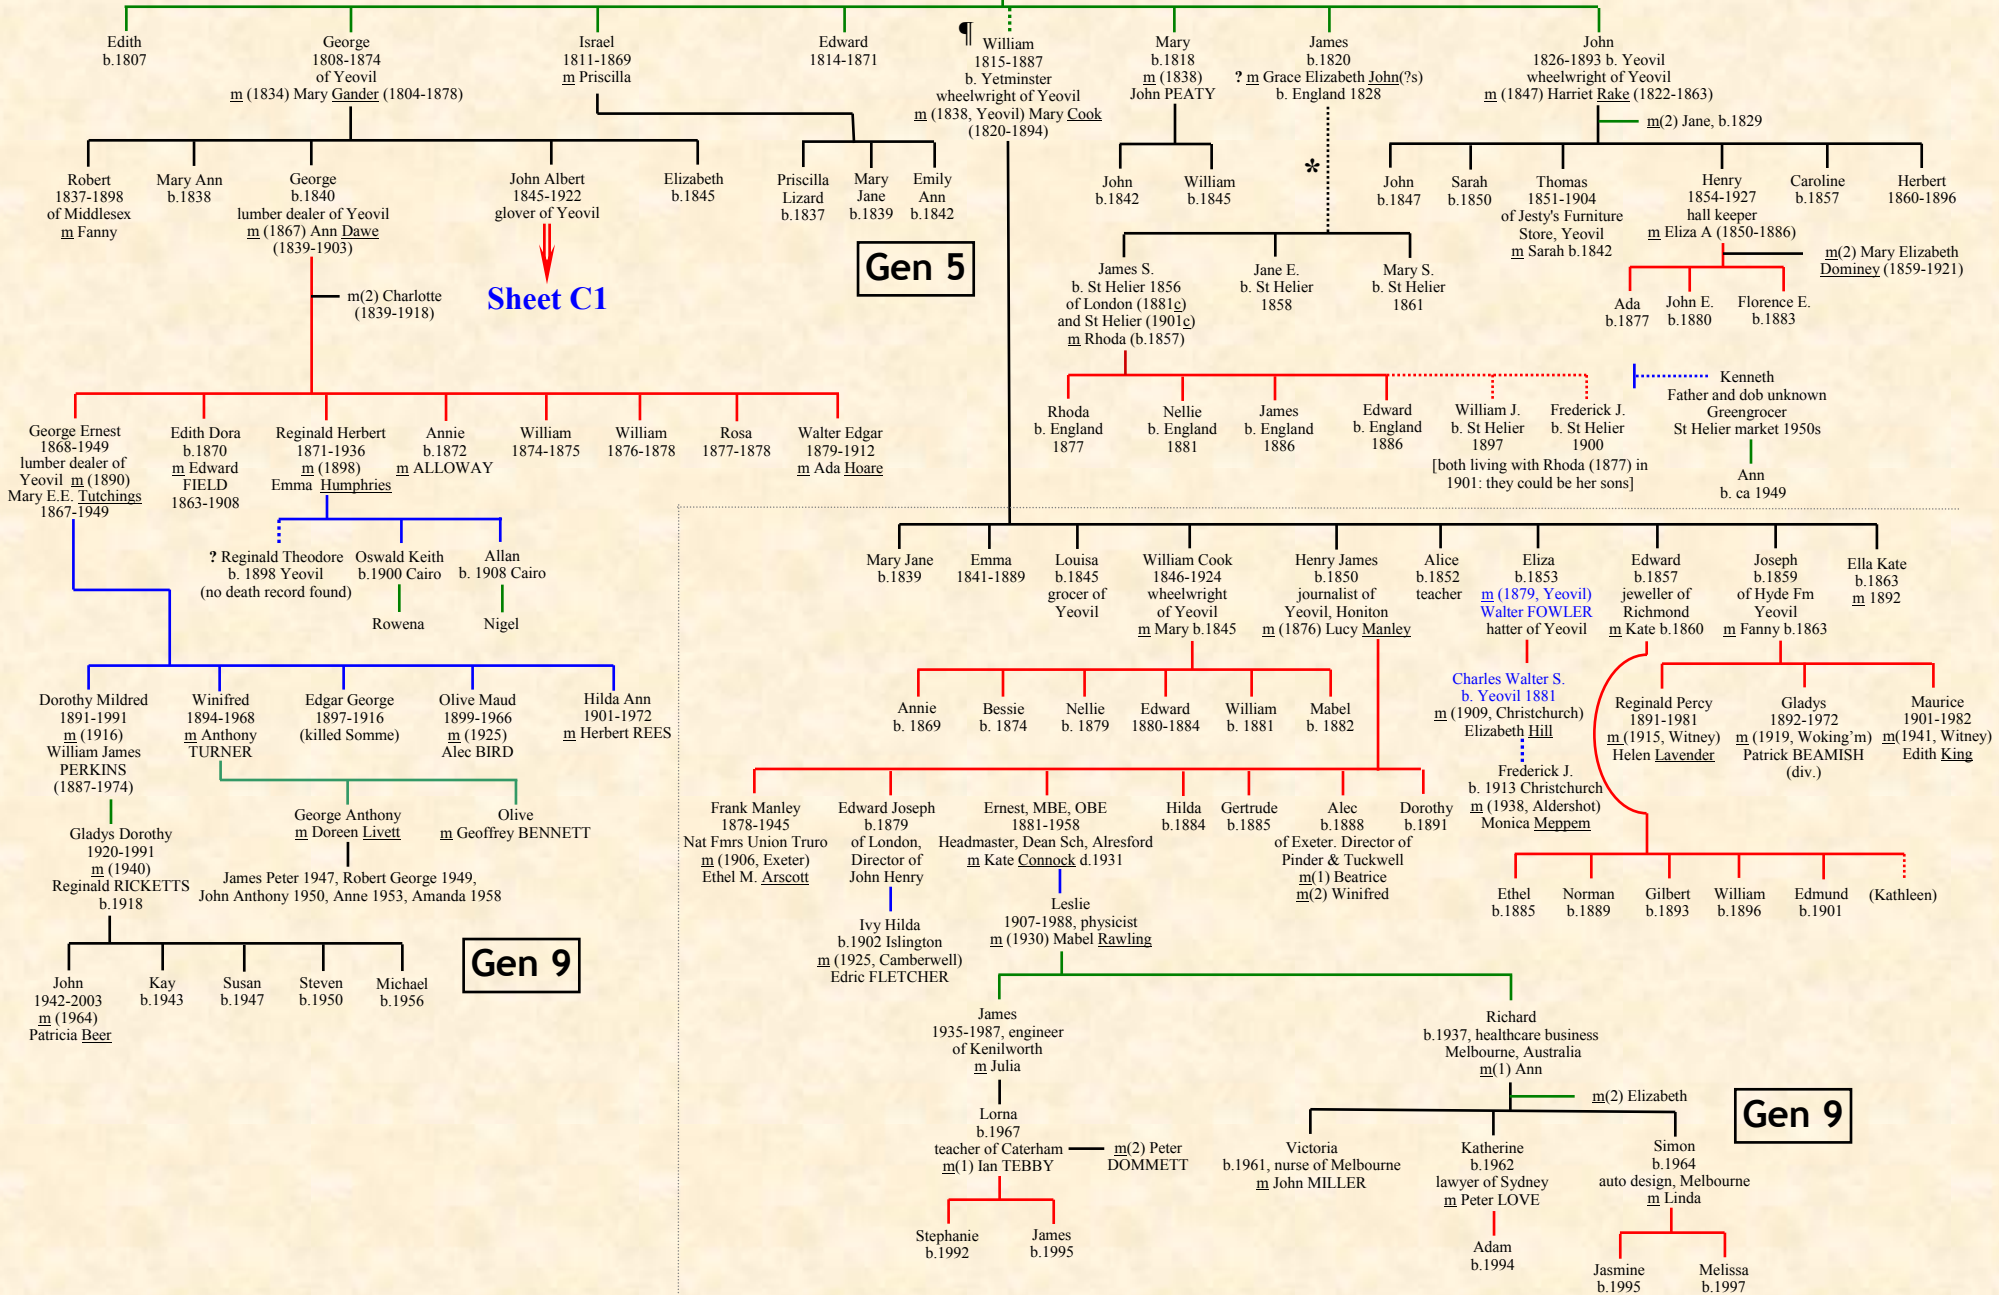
Edith
b.1807

George
1808-1874
of Yeovil
m (1834) Mary Gander (1804-1878)

Israel
1811-1869
m Priscilla

Edward
1814-1871

¶ William
1815-1887
b. Yetminster
wheelwright of Yeovil
m (1838, Yeovil) Mary Cook
(1820-1894)

Mary
b.1818
m (1838)
John PEATY

James
b.1820
? m Grace Elizabeth John(?s)
b. England 1828

John
1826-1893 b. Yeovil
wheelwright of Yeovil
m (1847) Harriet Rake (1822-1863)

m(2) Jane, b.1829

Robert
1837-1898
of Middlesex
m Fanny

Mary Ann
b.1838

George
b.1840
lumber dealer of Yeovil
m (1867) Ann Dawe
(1839-1903)

John Albert
1845-1922
glover of Yeovil

Elizabeth
b.1845

Priscilla
Lizard
b.1837

Mary
Jane
b.1839

Emily
Ann
b.1842

John
b.1842

William
b.1845

*

John
b.1847

Sarah
b.1850

Thomas
1851-1904
of Jesty's Furniture
Store, Yeovil
m Sarah b.1842

Henry
1854-1927
hall keeper
m Eliza A (1850-1886)

Caroline
b.1857

Herbert
1860-1896

m(2) Mary Elizabeth
Dominey (1859-1921)

Sheet C1

Gen 5

m(2) Charlotte
(1839-1918)

James S.
b. St Helier 1856
of London (1881c)
and St Helier (1901c)
m Rhoda (b.1857)

Jane E.
b. St Helier
1858

Mary S.
b. St Helier
1861

Ada
b.1877

John E.
b.1880

Florence E.
b.1883

Kenneth
Father and dob unknown
Greengrocer
St Helier market 1950s

Ann
b. ca 1949

Rhoda
b. England
1877

Nellie
b. England
1881

James
b. England
1886

Edward
b. England
1886

William J.
b. St Helier
1897

Frederick J.
b. St Helier
1900

[both living with Rhoda (1877) in 1901: they could be her sons]

George Ernest
1868-1949
lumber dealer of
Yeovil m (1890)
Mary E.E. Tutchings
1867-1949

Edith Dora
b.1870
m Edward
FIELD
1863-1908

Reginald Herbert
1871-1936
m (1898)
Emma Humphries

Annie
b.1872
m ALLOWAY

William
1874-1875

William
1876-1878

Rosa
1877-1878

Walter Edgar
1879-1912
m Ada Hoare

? Reginald Theodore
b. 1898 Yeovil
(no death record found)

Oswald Keith
b.1900 Cairo

Allan
b. 1908 Cairo

Rowena

Nigel

Mary Jane
b.1839

Emma
1841-1889

Louisa
b.1845
grocer of
Yeovil

William Cook
1846-1924
wheelwright
of Yeovil
m Mary b.1845

Henry James
b.1850
journalist of
Yeovil, Honiton
m (1876) Lucy Manley

Alice
b.1852
teacher

Eliza
b.1853
m (1879, Yeovil)
Walter FOWLER
hatter of Yeovil

Edward
b.1857
jeweller of
Richmond
m Kate b.1860

Joseph
b.1859
of Hyde Fm
Yeovil
m Fanny b.1863

Ella Kate
b.1863
m 1892

Dorothy Mildred
1891-1991
m (1916)
William James
PERKINS
(1887-1974)

Winifred
1894-1968
m Anthony
TURNER

Edgar George
1897-1916
(killed Somme)

Olive Maud
1899-1966
m (1925)
Alec BIRD

Hilda Ann
1901-1972
m Herbert REES

Annie
b. 1869

Bessie
b. 1874

Nellie
b. 1879

Edward
1880-1884

William
b. 1881

Mabel
b. 1882

Charles Walter S.
b. Yeovil 1881
m (1909, Christchurch)
Elizabeth Hill

Frederick J.
b. 1913 Christchurch
m (1938, Aldershot)
Monica Meppem

Reginald Percy
1891-1981
m (1915, Witney)
Helen Lavender

Gladys
1892-1972
m (1919, Woking'm)
Patrick BEAMISH
(div.)

Maurice
1901-1982
m(1941, Witney)
Edith King

Gladys Dorothy
1920-1991
m (1940)
Reginald RICKETTS
b.1918

George Anthony
m Doreen Livett

Olive
m Geoffrey BENNETT

James Peter 1947, Robert George 1949,
John Anthony 1950, Anne 1953, Amanda 1958

Frank Manley
1878-1945
Nat Fmrs Union Truro
m (1906, Exeter)
Ethel M. Arscott

Edward Joseph
b.1879
of London,
Director of
John Henry

Ernest, MBE, OBE
1881-1958
Headmaster, Dean Sch, Alresford
m Kate Connock d.1931

Hilda
b.1884

Gertrude
b.1885

Alec
b.1888
of Exeter. Director of
Pinder & Tuckwell
m(1) Beatrice
m(2) Winifred

Dorothy
b.1891

Ethel
b.1885

Norman
b.1889

Gilbert
b.1893

William
b.1896

Edmund
b.1901

(Kathleen)

Ivy Hilda
b.1902 Islington
m (1925, Camberwell)
Edric FLETCHER

Leslie
1907-1988, physicist
m (1930) Mabel Rawling

John
1942-2003
m (1964)
Patricia Beer

Kay
b.1943

Susan
b.1947

Steven
b.1950

Michael
b.1956

Gen 9

James
1935-1987, engineer
of Kenilworth
m Julia

Richard
b.1937, healthcare business
Melbourne, Australia
m(1) Ann

m(2) Elizabeth

Gen 9

Lorna
b.1967
teacher of Caterham
m(1) Ian TEBBY

m(2) Peter
DOMMETT

Victoria
b.1961, nurse of Melbourne
m John MILLER

Katherine
b.1962
lawyer of Sydney
m Peter LOVE

Simon
b.1964
auto design, Melbourne
m Linda

Stephanie
b.1992

James
b.1995

Adam
b.1994

Jasmine
b.1995

Melissa
b.1997